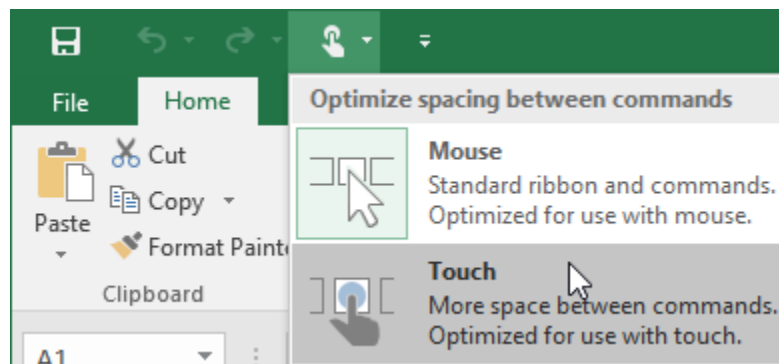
File
Home
Cut
Copy
Paste
Format Painte
Clipboard
A1

Optimize spacing between commands

Mouse
Standard ribbon and commands.
Optimized for use with mouse.

Touch
More space between commands.
Optimized for use with touch.